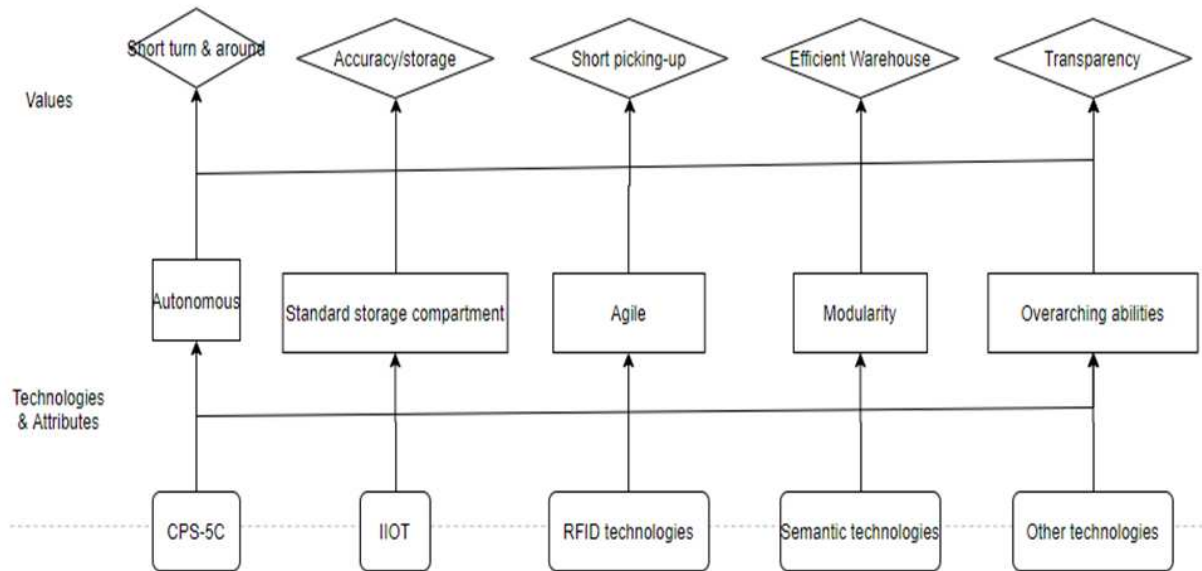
Values

Short turn & around

Accuracy/storage

Short picking-up

Efficient Warehouse

Transparency

Autonomous

Standard storage compartment

Agile

Modularity

Overarching abilities

Technologies & Attributes

CPS-5C

IIOT

RFID technologies

Semantic technologies

Other technologies